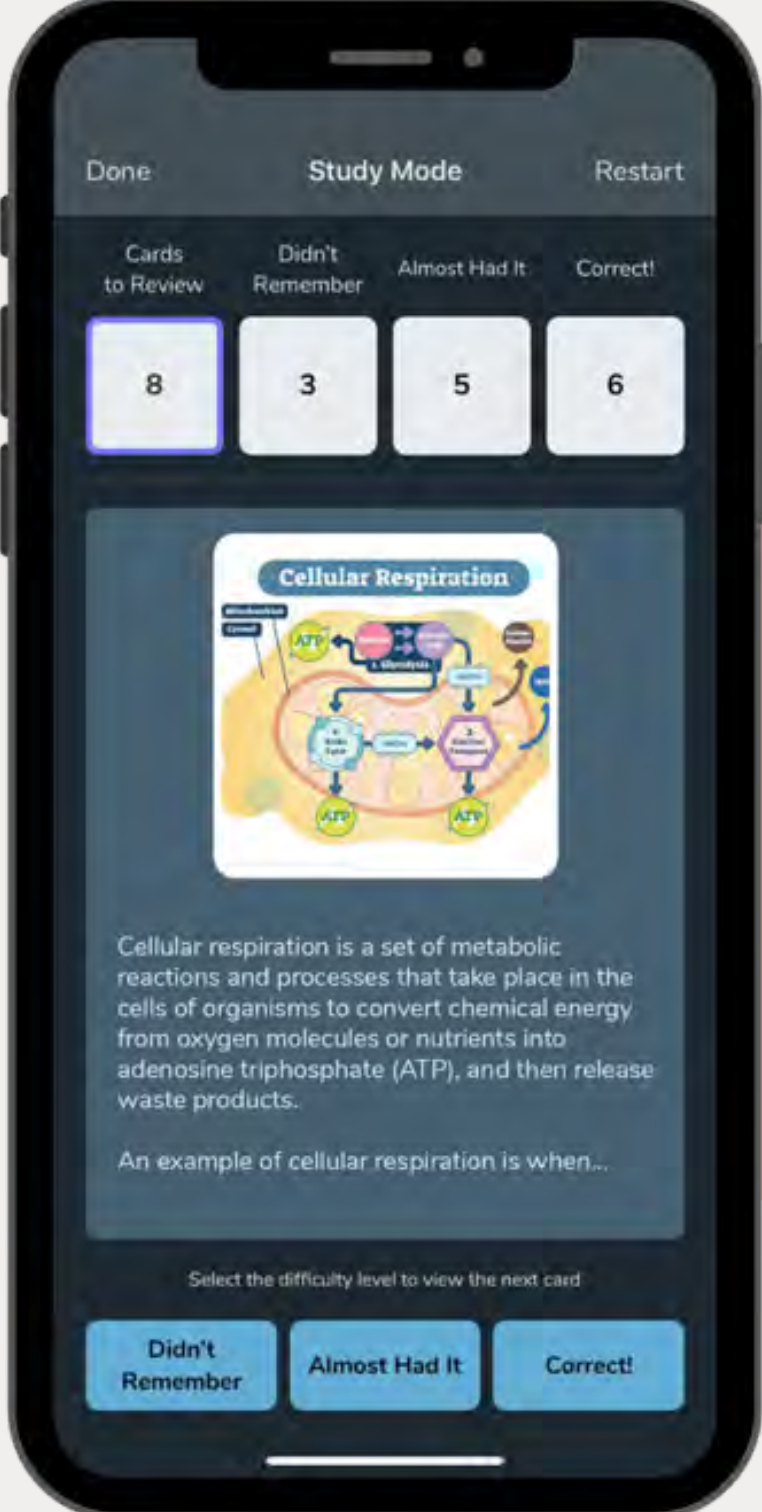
Done Study Mode Restart

| Cards to Review | Didn't Remember | Almost Had It | Correct! |
|---|---|---|---|
| 8 | 3 | 5 | 6 |

Cellular Respiration

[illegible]

ATP

1. Glycolysis

ATP

ATP

Cellular respiration is a set of metabolic reactions and processes that take place in the cells of organisms to convert chemical energy from oxygen molecules or nutrients into adenosine triphosphate (ATP), and then release waste products.

An example of cellular respiration is when...

Select the difficulty level to view the next card

Didn't Remember Almost Had It Correct!